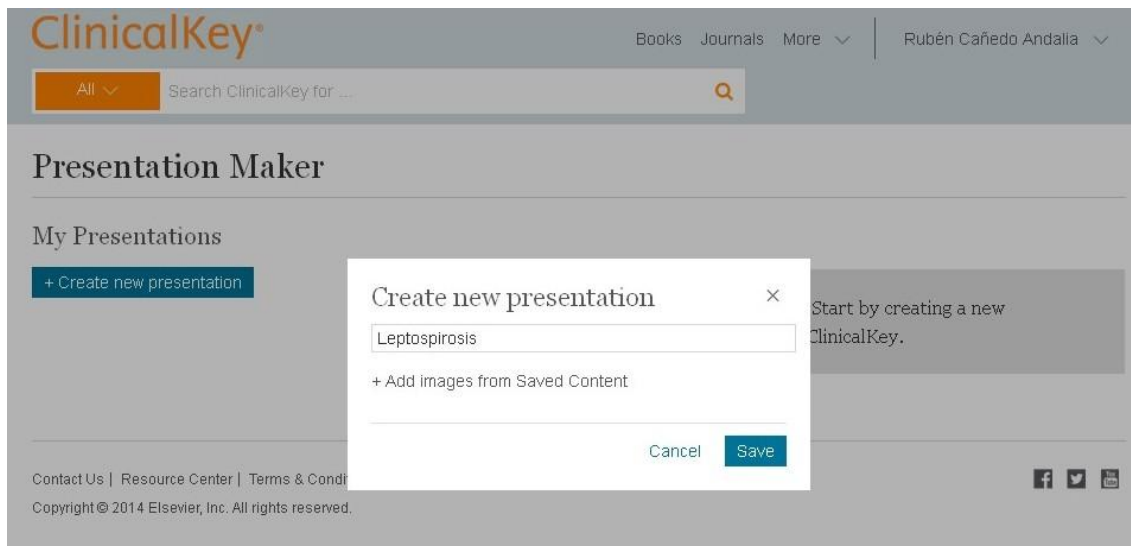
ClinicalKey®

Books Journals More Rubén Cañedo Andalia

All Search ClinicalKey for ...

Presentation Maker

My Presentations

+ Create new presentation

Create new presentation ×

Leptospirosis

+ Add images from Saved Content

Cancel Save

Start by creating a new ClinicalKey.

Contact Us | Resource Center | Terms & Condi

Copyright © 2014 Elsevier, Inc. All rights reserved.